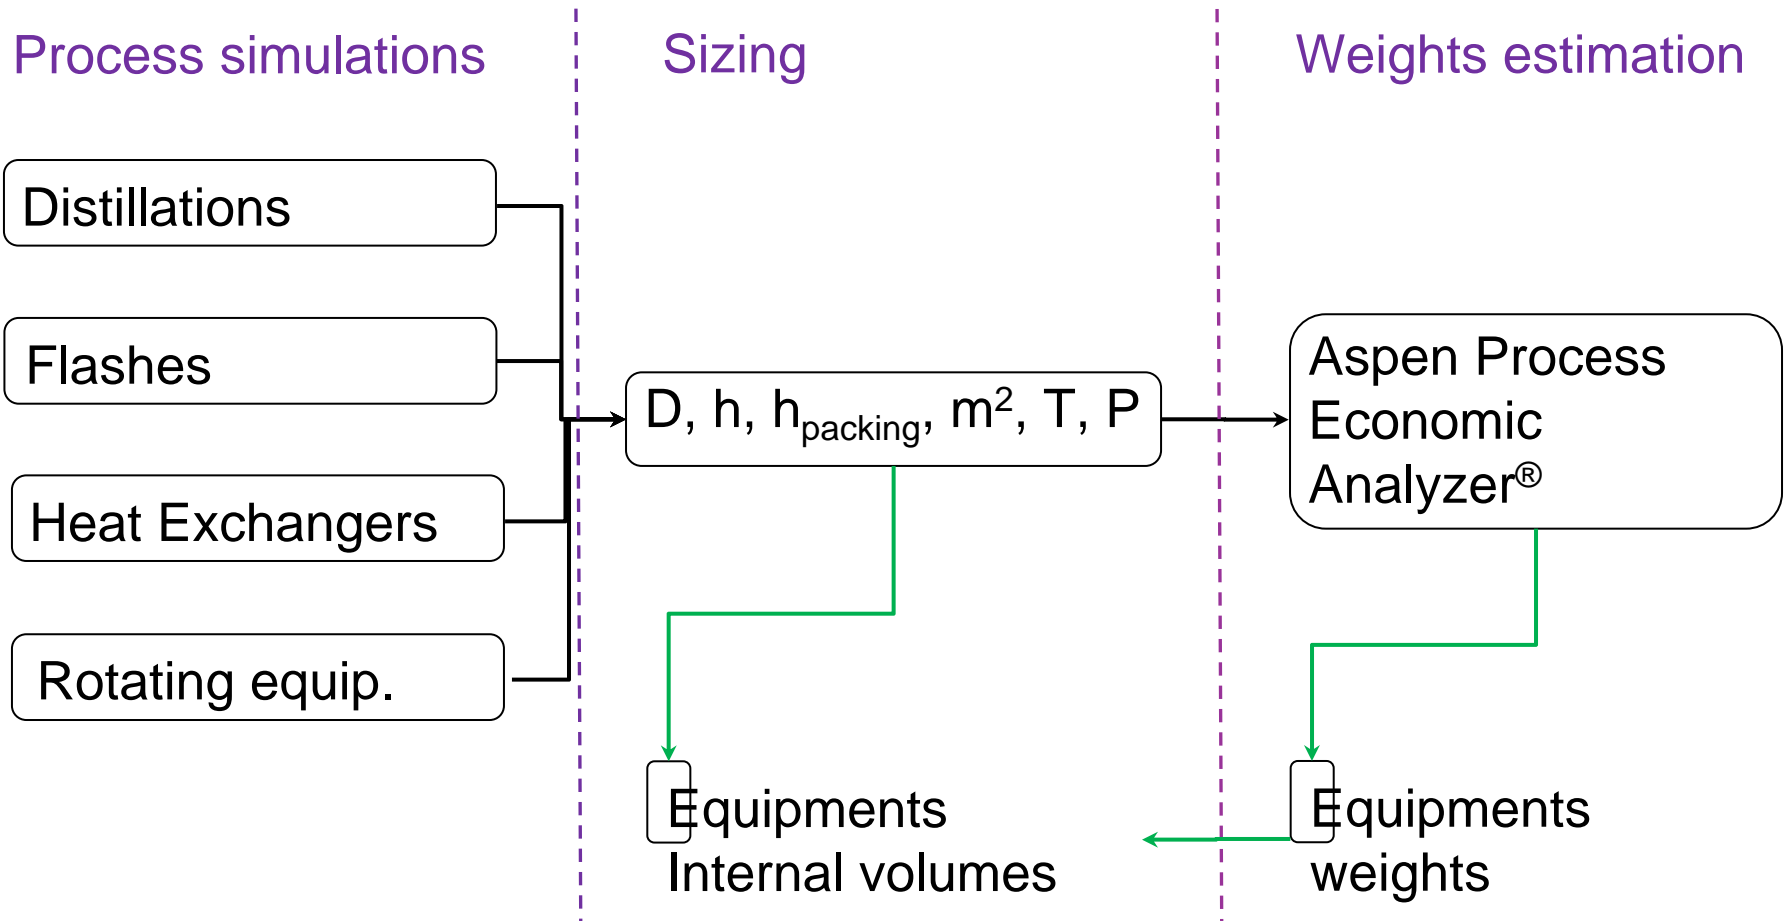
Process simulations

Sizing

Weights estimation

Distillations

Flashes

Heat Exchangers

Rotating equip.

D, h, $h_{packing}$, $m^2$, T, P

Aspen Process Economic Analyzer®

Equipments Internal volumes

Equipments weights